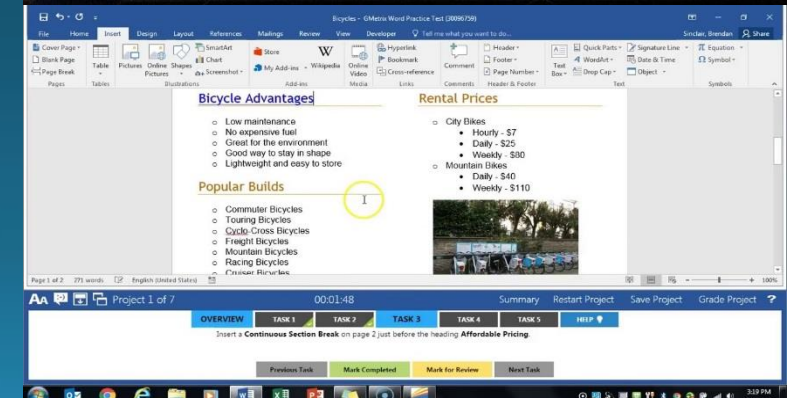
Bicycles - GMetrix Word Practice Test (30096759)

Sinclair, Brendan Share

File Home Insert Design Layout References Mailings Review View Developer Tell me what you want to do...

Cover Page Blank Page Page Break Pages Table Tables Pictures Online Pictures Shapes SmartArt Chart Screenshot Illustrations Store My Add-ins Wikipedia Add-ins Online Video Media Hyperlink Bookmark Cross-reference Links Comment Comments Header Footer Page Number Header & Footer Text Box Quick Parts WordArt Drop Cap Text Signature Line Date & Time Object Equation Symbol Symbols

Bicycle Advantages

- Low maintenance
- No expensive fuel
- Great for the environment
- Good way to stay in shape
- Lightweight and easy to store

Popular Builds

- Commuter Bicycles
- Touring Bicycles
- Cyclo-Cross Bicycles
- Freight Bicycles
- Mountain Bicycles
- Racing Bicycles
- Cruiser Bicycles

Rental Prices

- City Bikes
  - Hourly - \$7
  - Daily - \$25
  - Weekly - \$80
- Mountain Bikes
  - Daily - \$40
  - Weekly - \$110

Page 1 of 2 271 words English (United States) 100%

Project 1 of 7 00:01:48 Summary Restart Project Save Project Grade Project ?

OVERVIEW TASK 1 TASK 2 TASK 3 TASK 4 TASK 5 HELP

Insert a **Continuous Section Break** on page 2 just before the heading **Affordable Pricing**.

Previous Task Mark Completed Mark for Review Next Task

3:19 PM